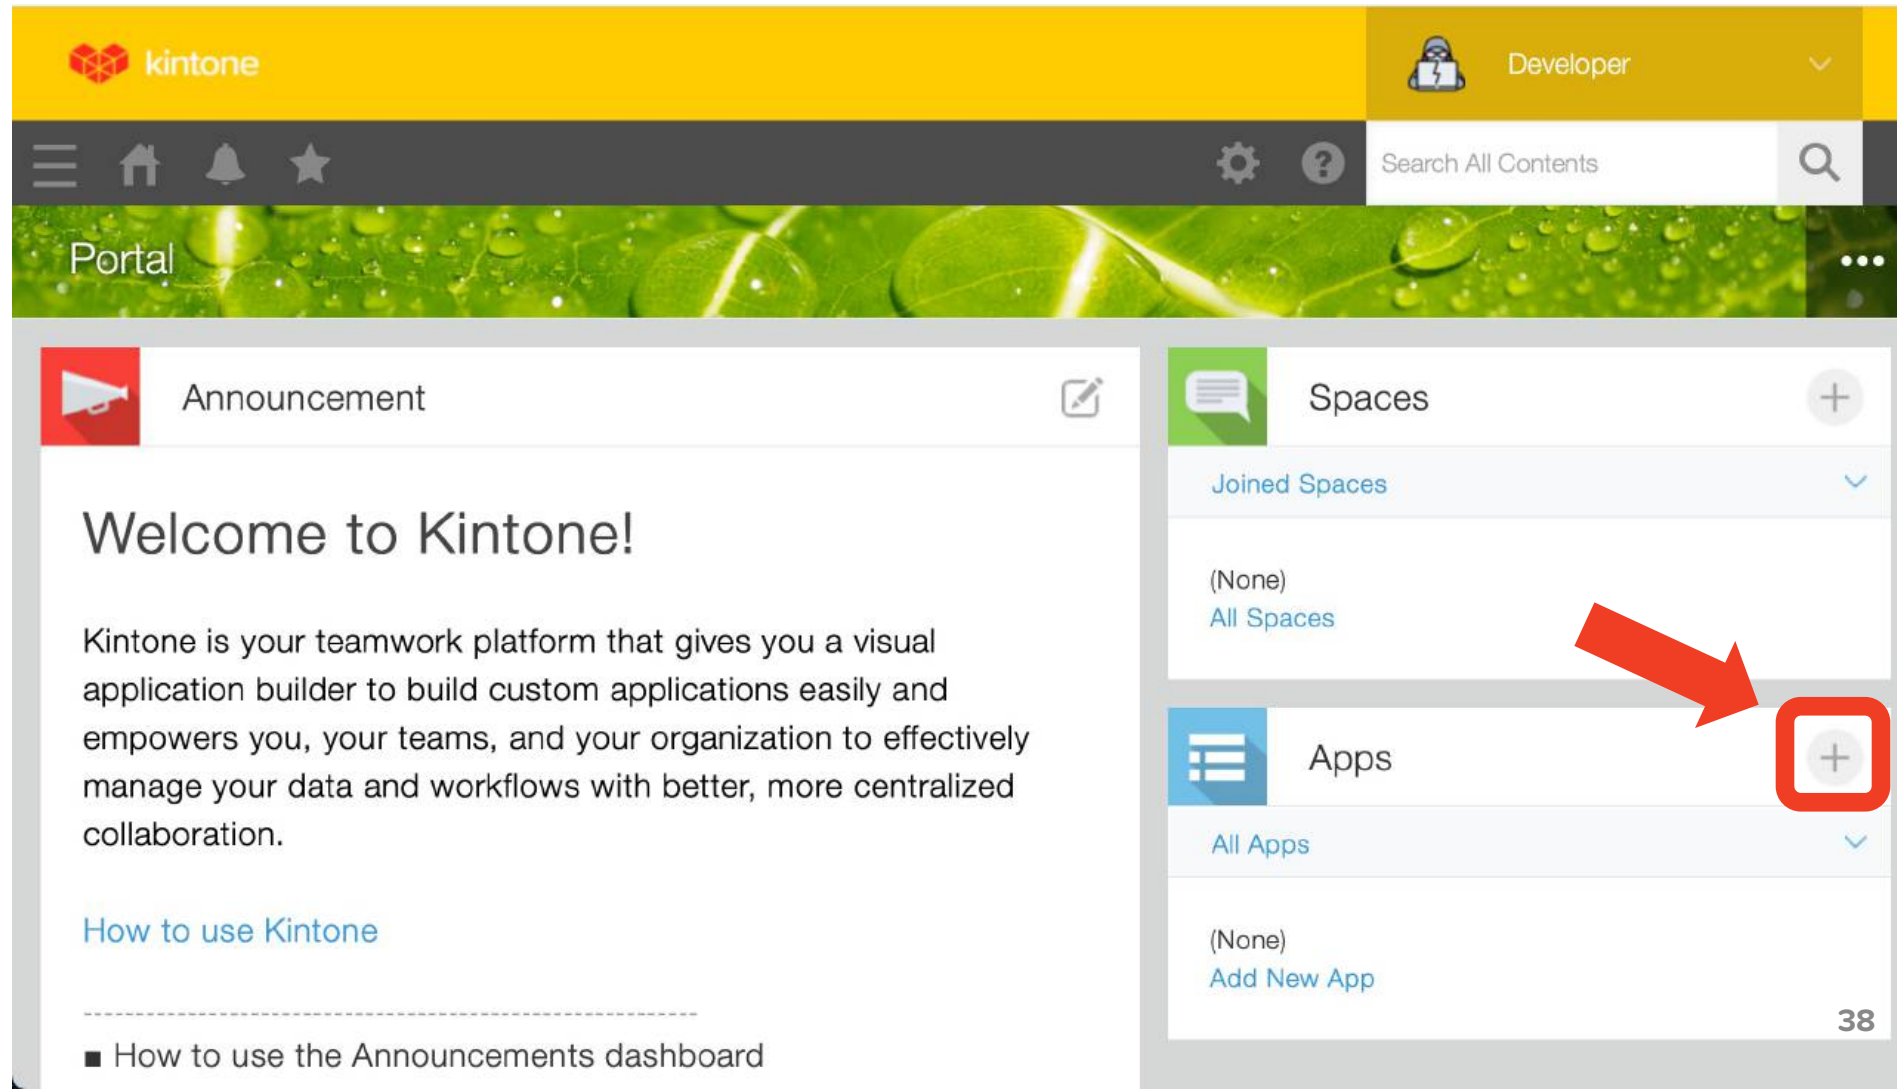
kintone

Developer

Search All Contents

Portal

Announcement

Welcome to Kintone!

Kintone is your teamwork platform that gives you a visual application builder to build custom applications easily and empowers you, your teams, and your organization to effectively manage your data and workflows with better, more centralized collaboration.

How to use Kintone

■ How to use the Announcements dashboard

Spaces

Joined Spaces

(None)
All Spaces

Apps

All Apps

(None)
Add New App

38